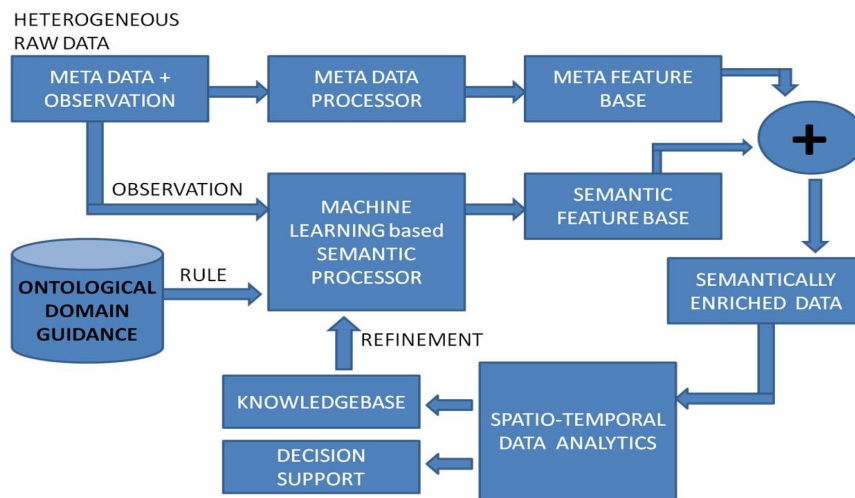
HETEROGENEOUS RAW DATA

META DATA + OBSERVATION

META DATA PROCESSOR

META FEATURE BASE

+

OBSERVATION

MACHINE LEARNING based SEMANTIC PROCESSOR

SEMANTIC FEATURE BASE

ONTOLOGICAL DOMAIN GUIDANCE

RULE

SEMANTICALLY ENRICHED DATA

REFINEMENT

KNOWLEDGEBASE

SPATIO-TEMPORAL DATA ANALYTICS

DECISION SUPPORT